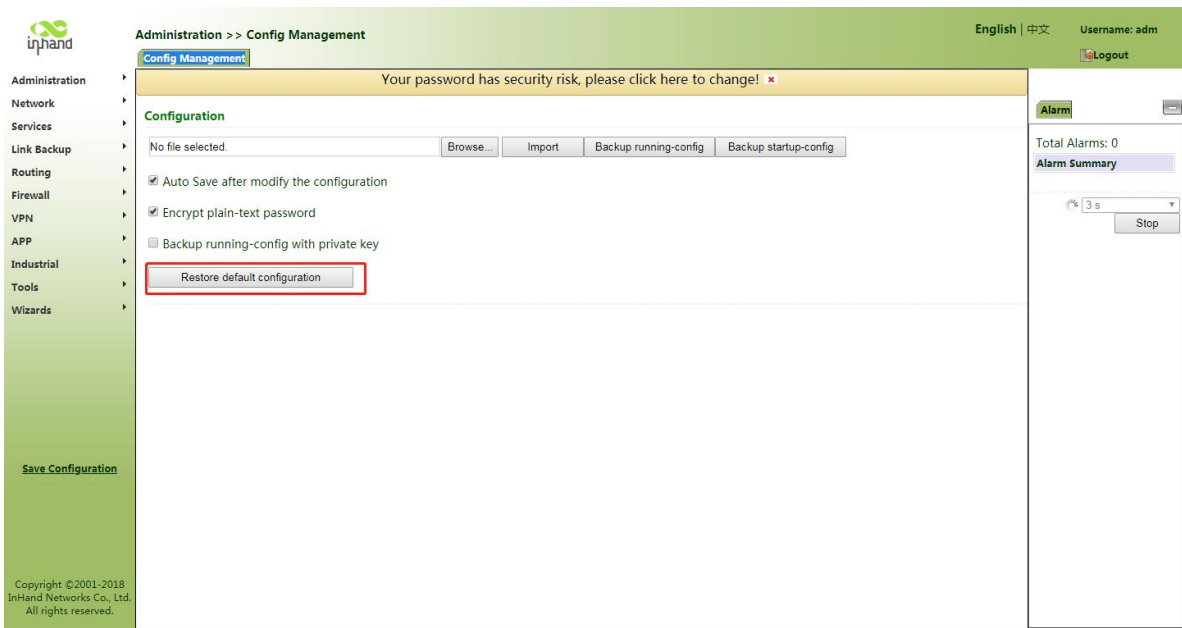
inhand

Administration >> Config Management

Config Management

English | 中文

Username: adm

Logout

Your password has security risk, please click here to change!

Administration
Network
Services
Link Backup
Routing
Firewall
VPN
APP
Industrial
Tools
Wizards

Configuration

No file selected.

Browse...

Import

Backup running-config

Backup startup-config

Auto Save after modify the configuration

Encrypt plain-text password

Backup running-config with private key

Restore default configuration

Alarm

Total Alarms: 0

Alarm Summary

3 s

Stop

Save Configuration

Copyright ©2001-2018 InHand Networks Co., Ltd. All rights reserved.